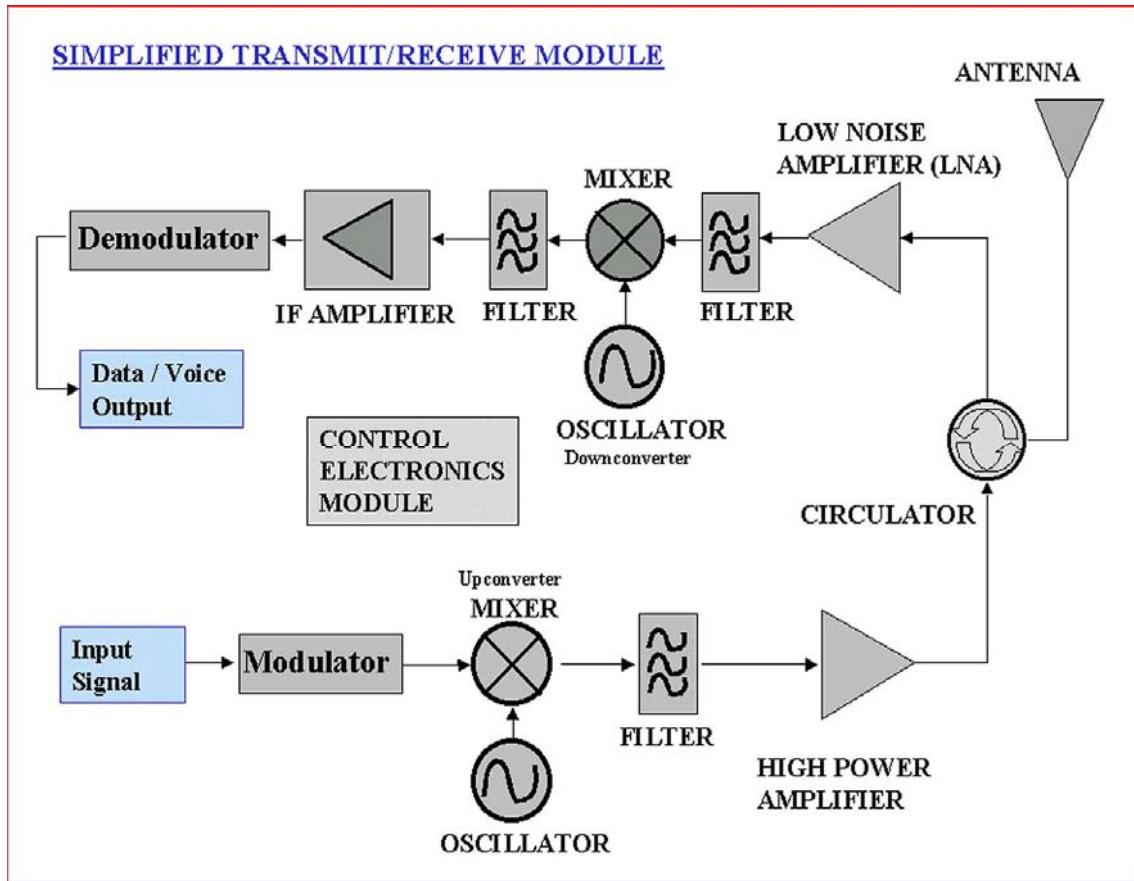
SIMPLIFIED TRANSMIT/RECEIVE MODULE

ANTENNA

LOW NOISE AMPLIFIER (LNA)

MIXER

Demodulator

IF AMPLIFIER

FILTER

FILTER

Data / Voice Output

OSCILLATOR
Downconverter

CONTROL ELECTRONICS MODULE

CIRCULATOR

Upconverter
MIXER

Input Signal

Modulator

FILTER

HIGH POWER AMPLIFIER

OSCILLATOR